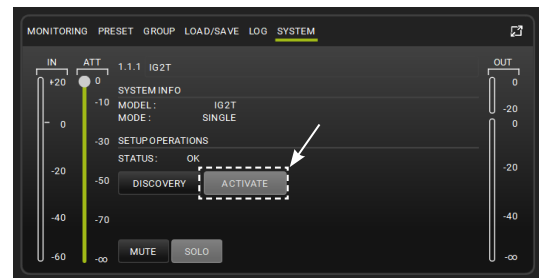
MONITORING PRESET GROUP LOAD/SAVE LOG SYSTEM

IN
+20
0
-20
-40
-60

ATT
0
-10
-30
-50
-70
-∞

1.1.1 IG2T

SYSTEM INFO
MODEL : IG2T
MODE : SINGLE

SETUP OPERATIONS
STATUS : OK

DISCOVERY ACTIVATE

MUTE SOLO

OUT
0
-20
0
-20
-40
-∞